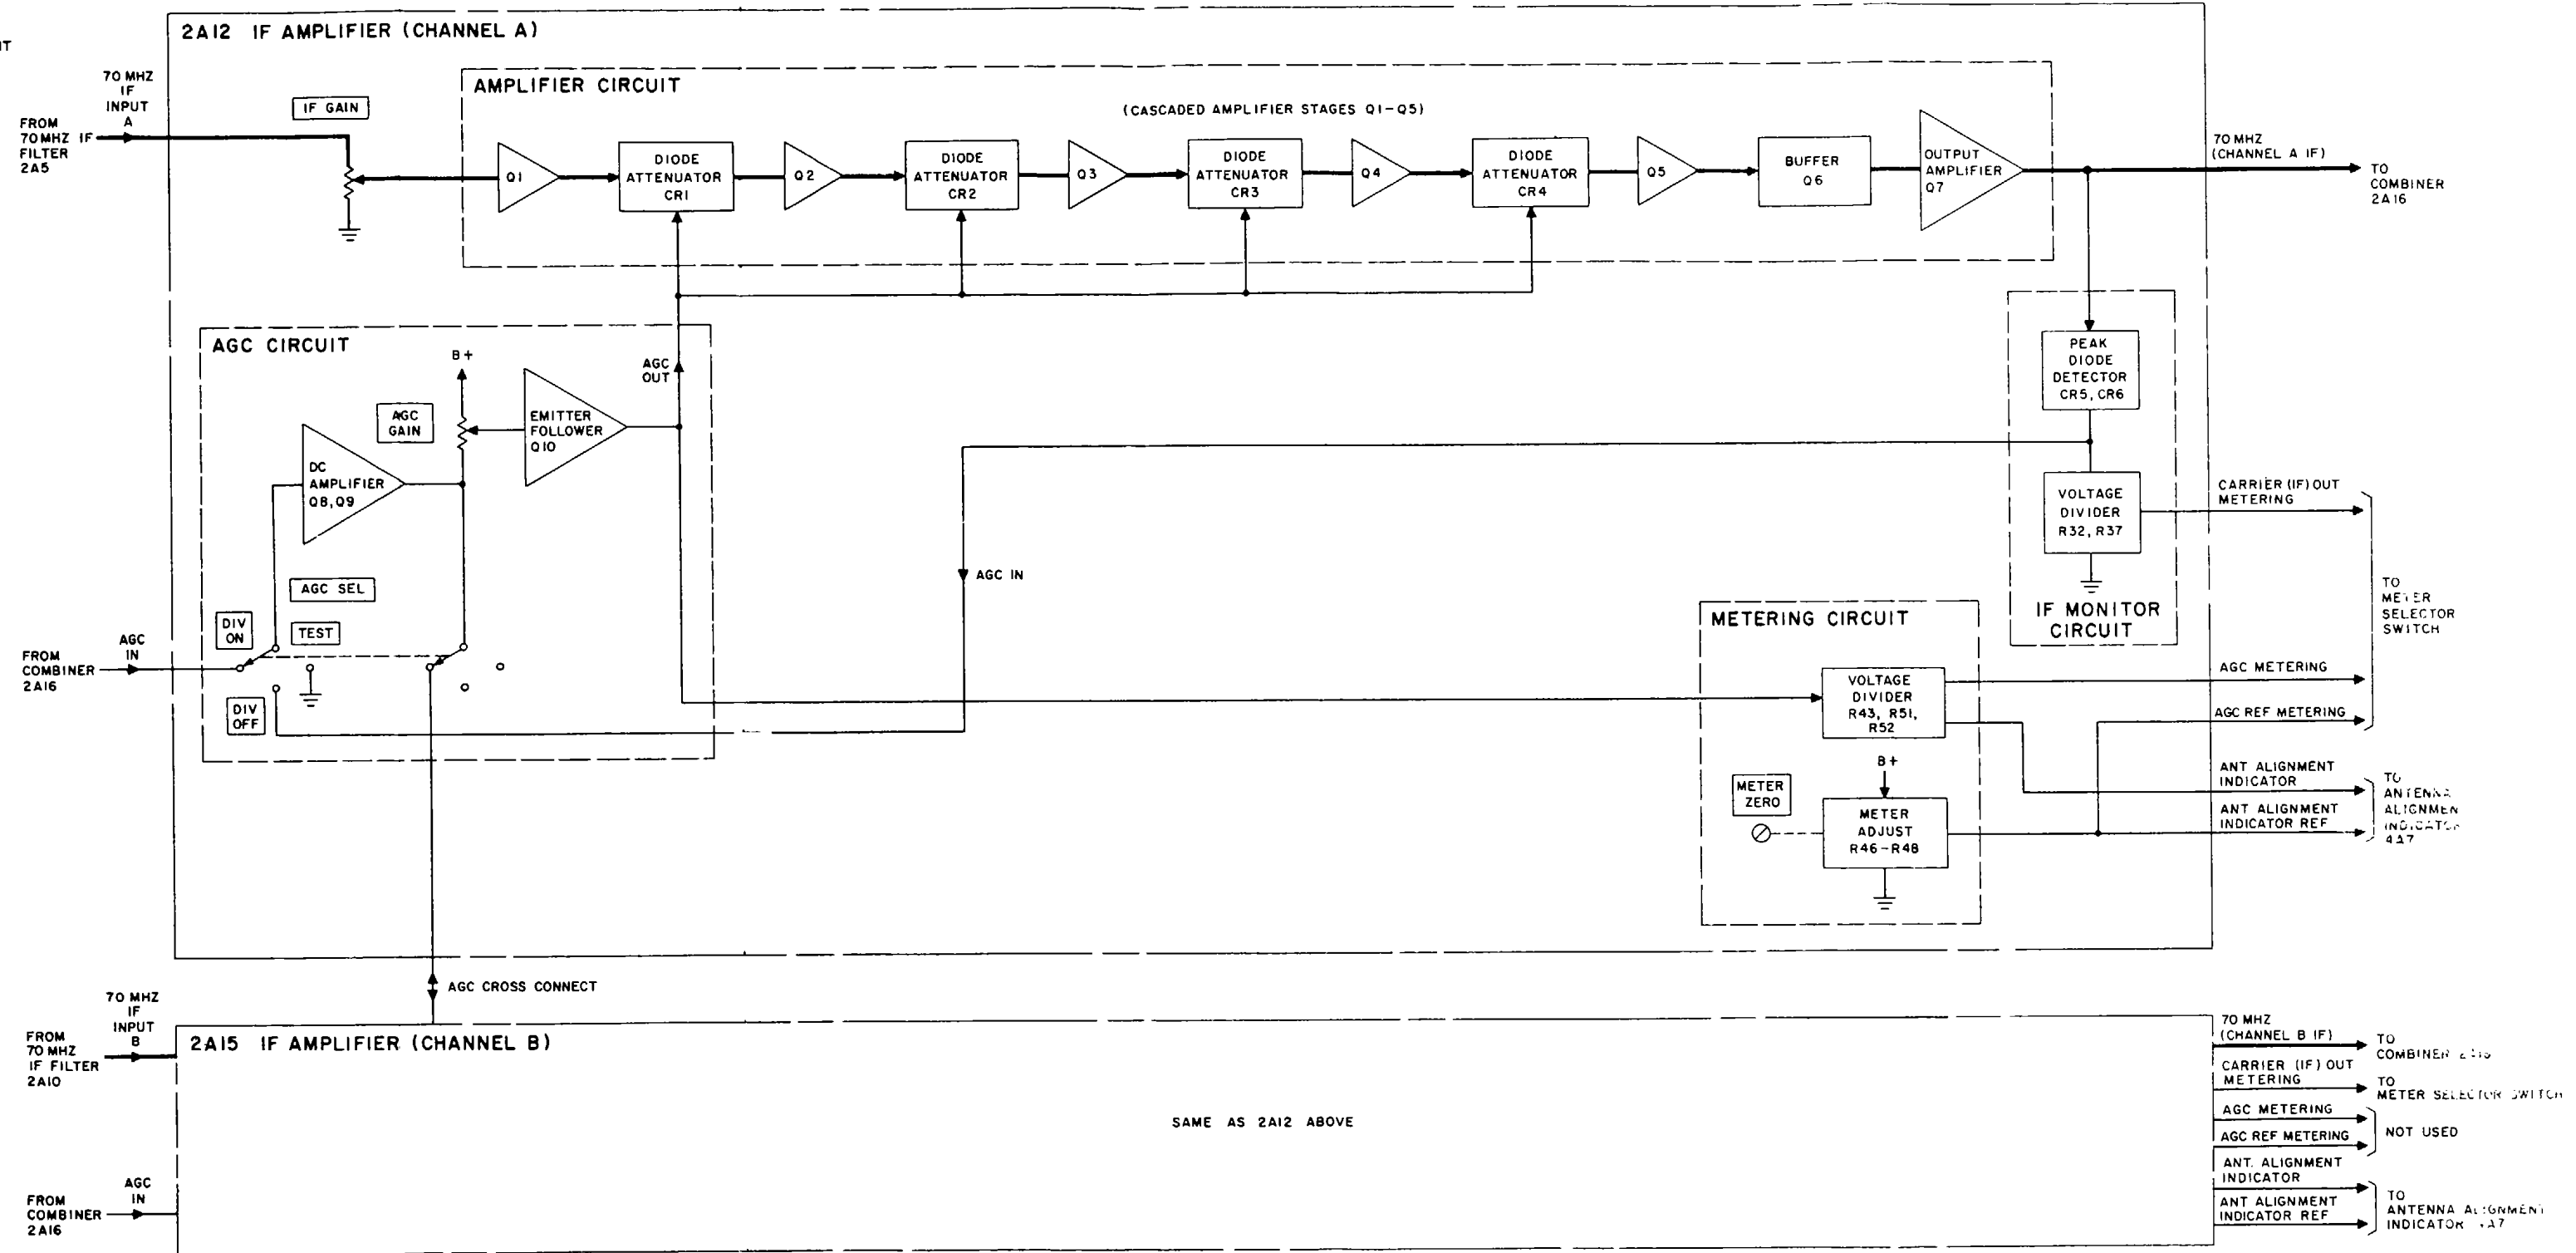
IT

2A12 IF AMPLIFIER (CHANNEL A)

70 MHZ IF INPUT A

FROM 70MHZ IF FILTER 2A5

IF GAIN

AMPLIFIER CIRCUIT

(CASCADED AMPLIFIER STAGES Q1-Q5)

Q1

DIODE ATTENUATOR CR1

Q2

DIODE ATTENUATOR CR2

Q3

DIODE ATTENUATOR CR3

Q4

DIODE ATTENUATOR CR4

Q5

BUFFER Q6

OUTPUT AMPLIFIER Q7

70 MHZ (CHANNEL A IF)

TO COMBINER 2A16

AGC CIRCUIT

B+

AGC OUT

AGC GAIN

EMITTER FOLLOWER Q10

DC AMPLIFIER Q8, Q9

AGC SEL

DIV ON

TEST

DIV OFF

FROM COMBINER 2A16

AGC IN

AGC IN

PEAK DIODE DETECTOR CR5, CR6

VOLTAGE DIVIDER R32, R37

IF MONITOR CIRCUIT

CARRIER (IF) OUT METERING

TO METER SELECTOR SWITCH

METERING CIRCUIT

VOLTAGE DIVIDER R43, R51, R52

AGC METERING

AGC REF METERING

B+

METER ZERO

METER ADJUST R46-R48

ANT ALIGNMENT INDICATOR

ANT ALIGNMENT INDICATOR REF

TO ANTENNA ALIGNMEN INDICATOR 4A7

AGC CROSS CONNECT

70 MHZ IF INPUT B

FROM 70 MHZ IF FILTER 2A10

2A15 IF AMPLIFIER (CHANNEL B)

SAME AS 2A12 ABOVE

FROM COMBINER 2A16

AGC IN

70 MHZ (CHANNEL B IF)

TO COMBINER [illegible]

CARRIER (IF) OUT METERING

TO METER SELECTOR SWITCH

AGC METERING

AGC REF METERING

NOT USED

ANT. ALIGNMENT INDICATOR

ANT ALIGNMENT INDICATOR REF

TO ANTENNA ALIGNMENT INDICATOR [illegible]